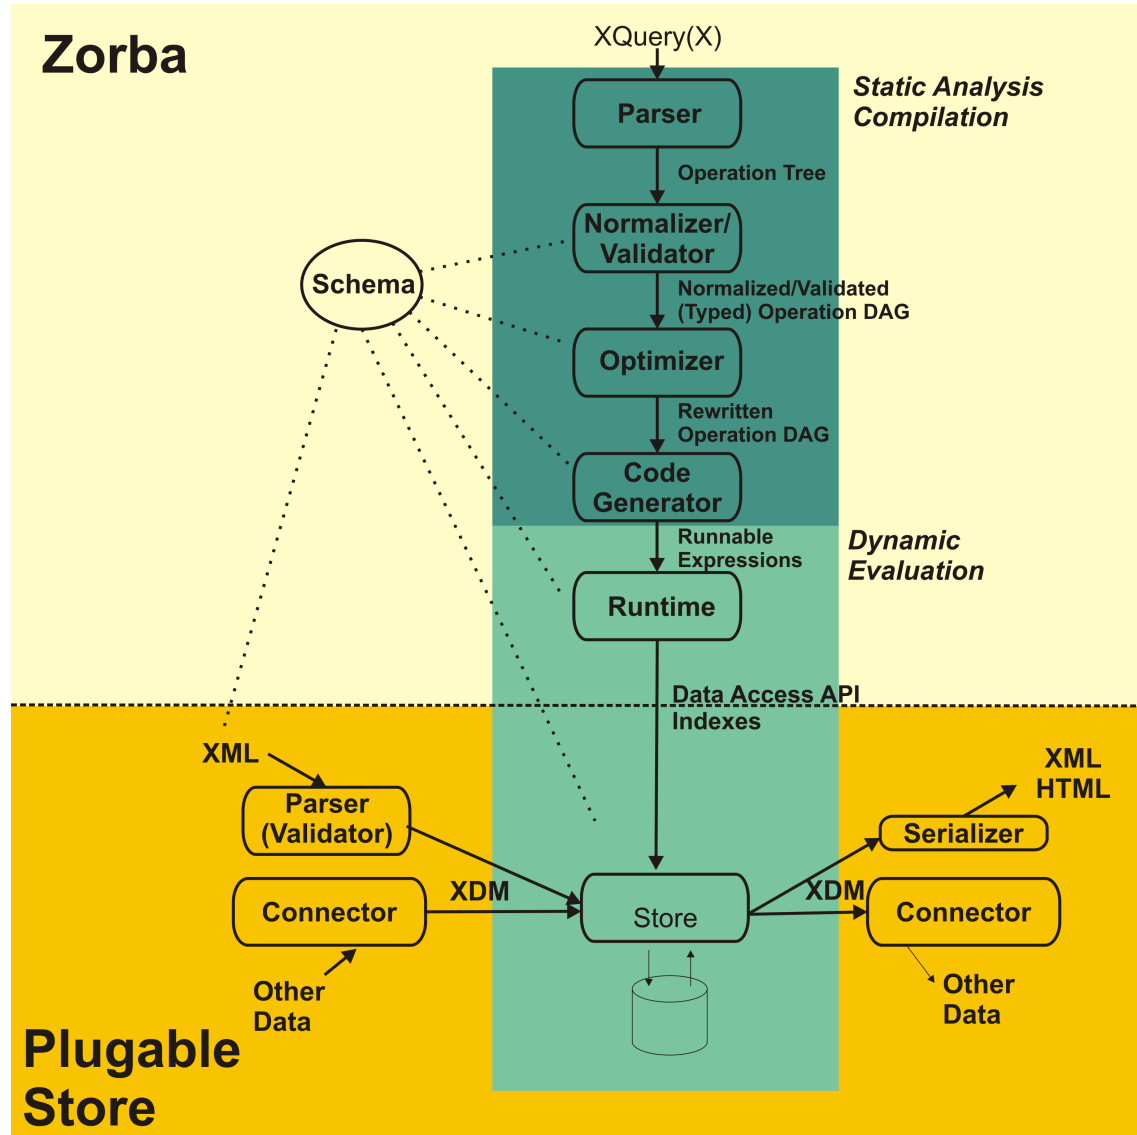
Zorba

XQuery(X)

Static Analysis
Compilation

Parser

Operation Tree

Normalizer/
Validator

Schema

Normalized/Validated
(Typed) Operation DAG

Optimizer

Rewritten
Operation DAG

Code
Generator

Runnable
Expressions

Dynamic
Evaluation

Runtime

Data Access API
Indexes

XML

Parser
(Validator)

XML
HTML

Serializer

Connector

XDM

Store

XDM

Connector

Other
Data

Other
Data

Plugable
Store